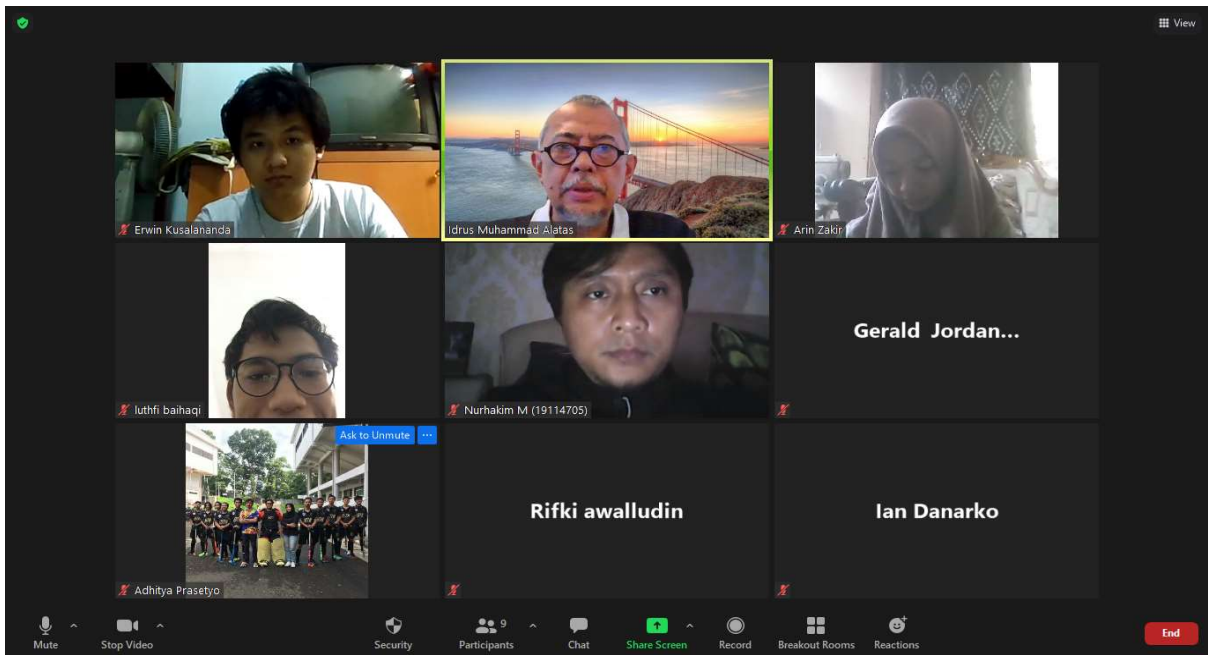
View

Erwin Kusalananda

Idrus Muhammad Alatas

Arin Zakir

luthfi baihaqi

Nurhakim M (19114705)

Gerald Jordan...

Ask to Unmute

Adhitya Prasetyo

Rifki awalludin

Ian Danarko

Mute
Stop Video
Security
Participants 9
Chat
Share Screen
Record
Breakout Rooms
Reactions
End